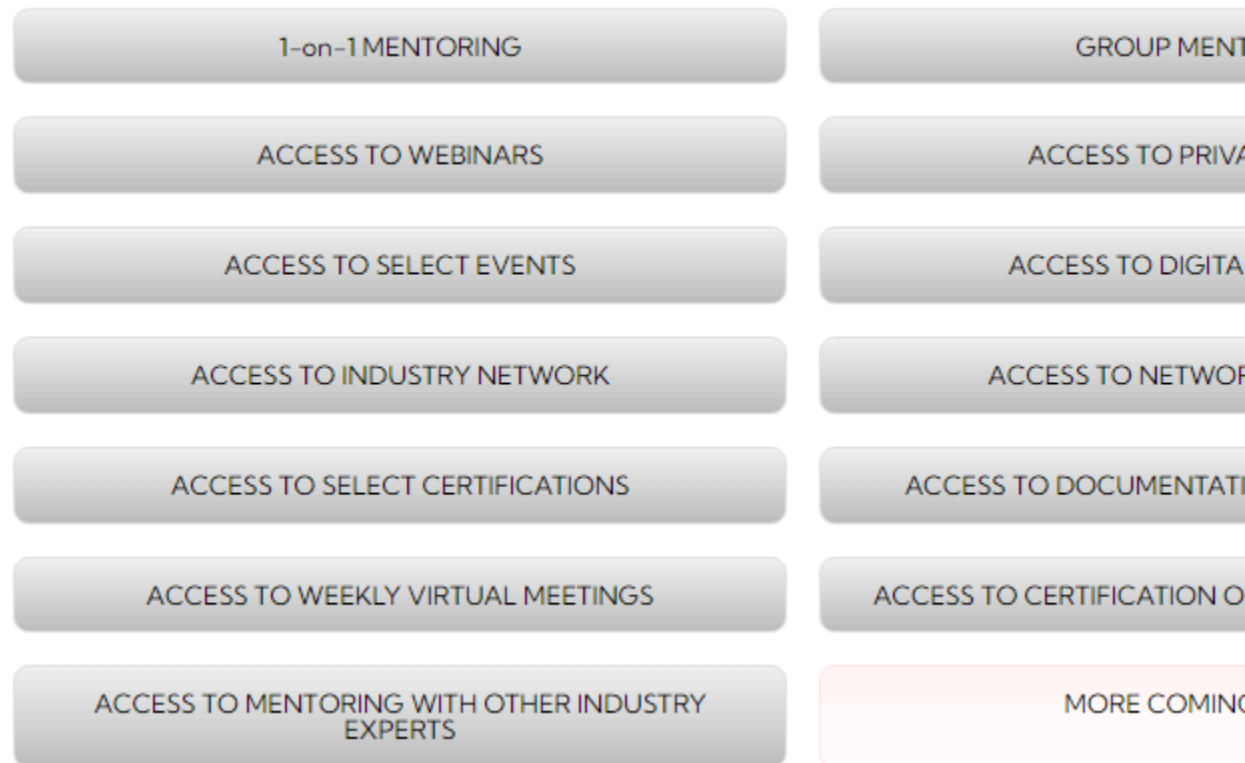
1-on-1 MENTORING

ACCESS TO WEBINARS

ACCESS TO SELECT EVENTS

ACCESS TO INDUSTRY NETWORK

ACCESS TO SELECT CERTIFICATIONS

ACCESS TO WEEKLY VIRTUAL MEETINGS

ACCESS TO MENTORING WITH OTHER INDUSTRY EXPERTS

GROUP MENT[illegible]

ACCESS TO PRIV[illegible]

ACCESS TO DIGITA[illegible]

ACCESS TO NETWO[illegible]

ACCESS TO DOCUMENTAT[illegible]

ACCESS TO CERTIFICATION O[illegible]

MORE COMIN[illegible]